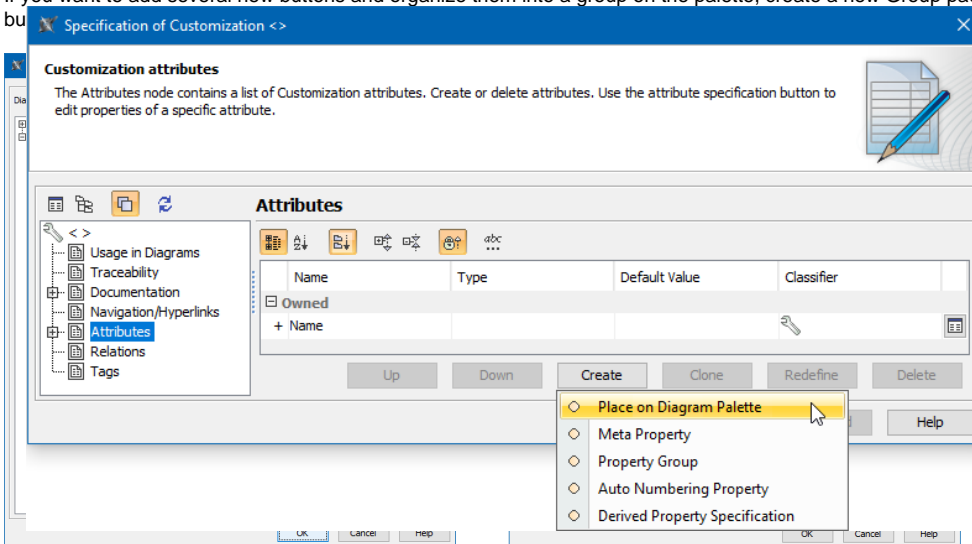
Specification of Customization <>

Customization attributes

The Attributes node contains a list of Customization attributes. Create or delete attributes. Use the attribute specification button to edit properties of a specific attribute.

< >
Usage in Diagrams
Traceability
Documentation
Navigation/Hyperlinks
Attributes
Relations
Tags

Attributes

| Name | Type | Default Value | Classifier |
|---|---|---|---|
| Owned | | | |
| + Name | | | |

Up Down Create Clone Redefine Delete

Place on Diagram Palette
Meta Property
Property Group
Auto Numbering Property
Derived Property Specification

Help

OK Cancel Help
OK Cancel Help